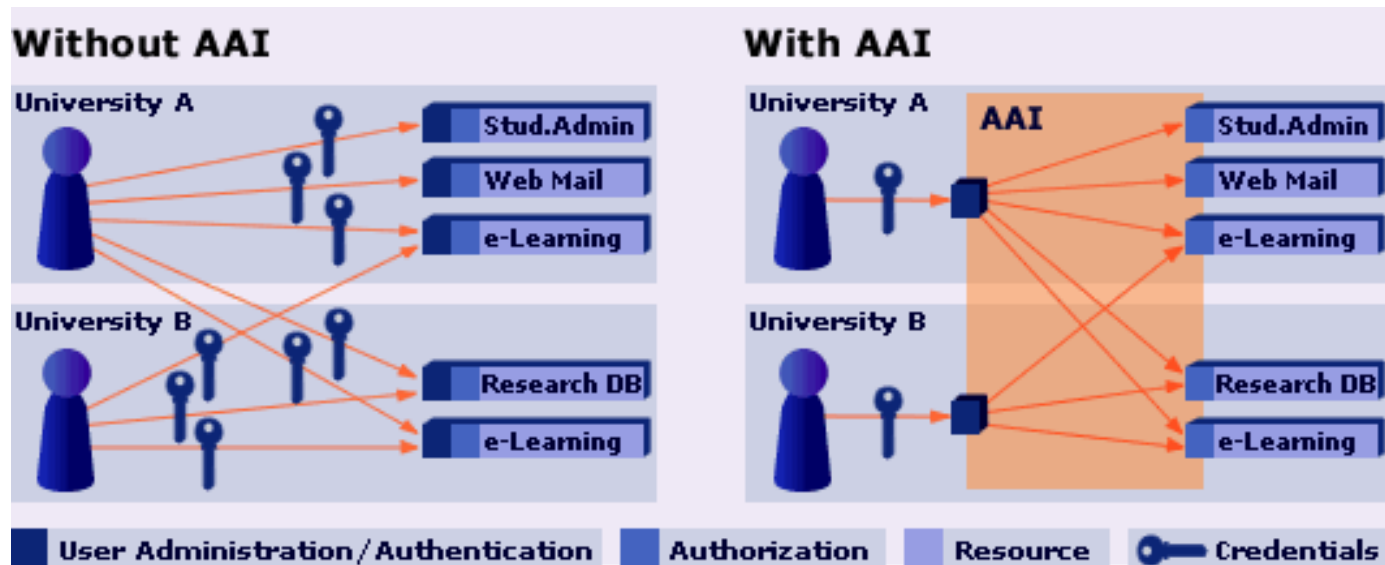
Without AAI

University A

Stud.Admin

Web Mail

e-Learning

University B

Research DB

e-Learning

With AAI

University A

AAI

Stud.Admin

Web Mail

e-Learning

University B

Research DB

e-Learning

User Administration/Authentication

Authorization

Resource

Credentials